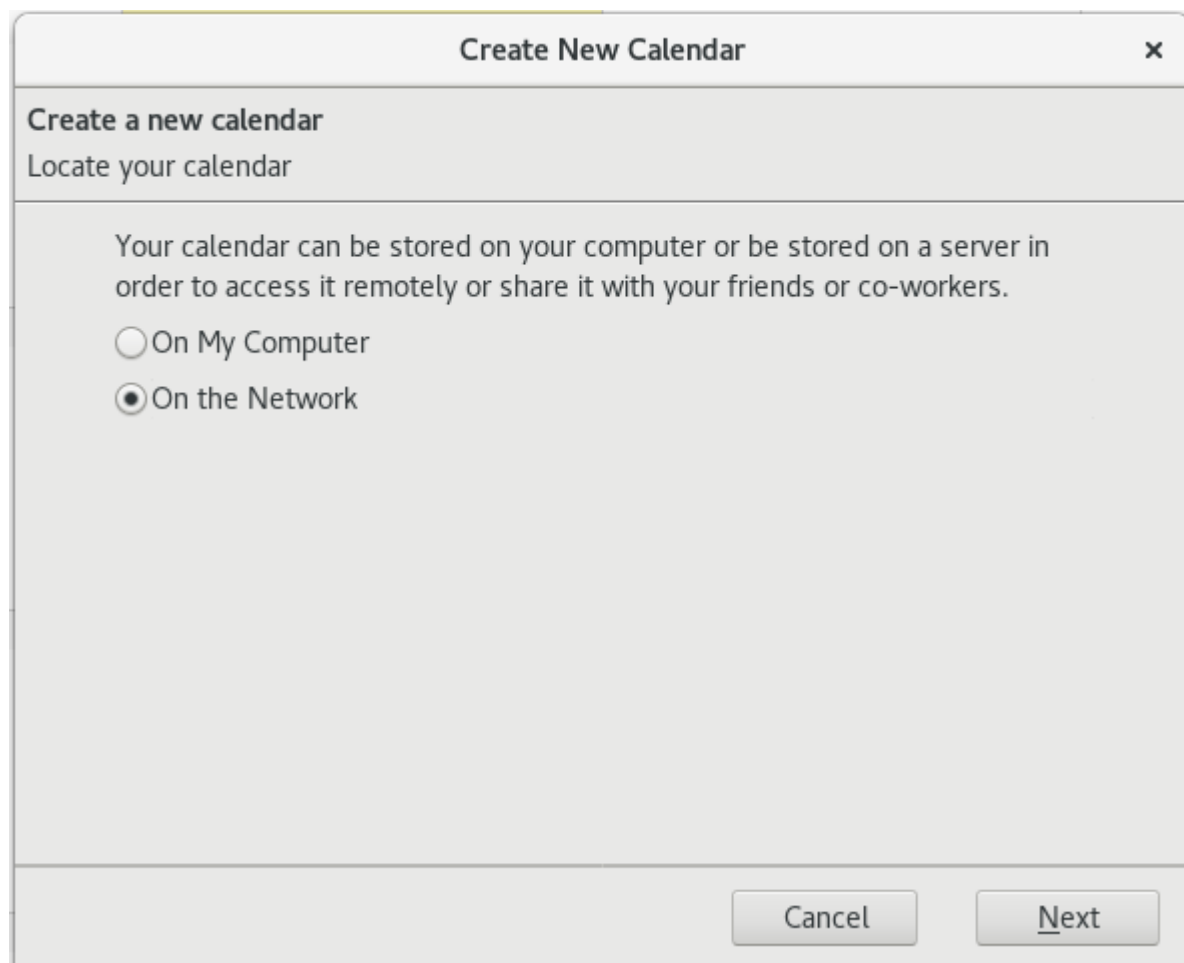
Create New Calendar ×

Create a new calendar
Locate your calendar

Your calendar can be stored on your computer or be stored on a server in order to access it remotely or share it with your friends or co-workers.

On My Computer

On the Network

Cancel Next